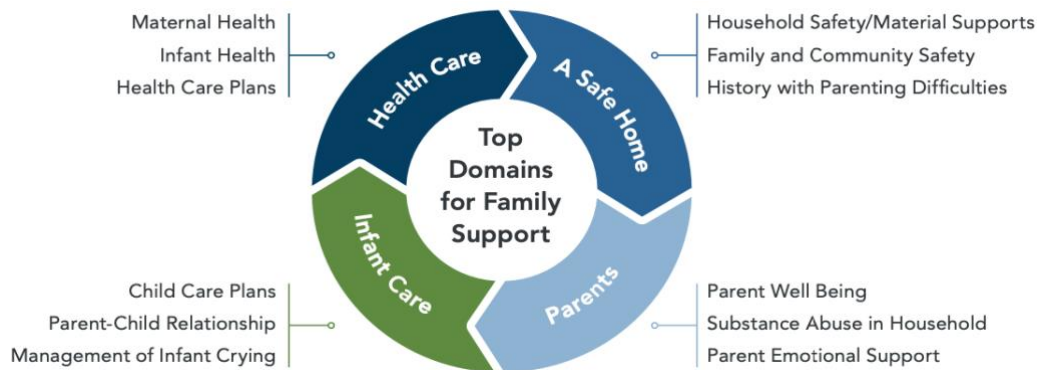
Maternal Health
Infant Health
Health Care Plans

Household Safety/Material Supports
Family and Community Safety
History with Parenting Difficulties

Health Care

A Safe Home

Top Domains for Family Support

Infant Care

Parents

Child Care Plans
Parent-Child Relationship
Management of Infant Crying

Parent Well Being
Substance Abuse in Household
Parent Emotional Support